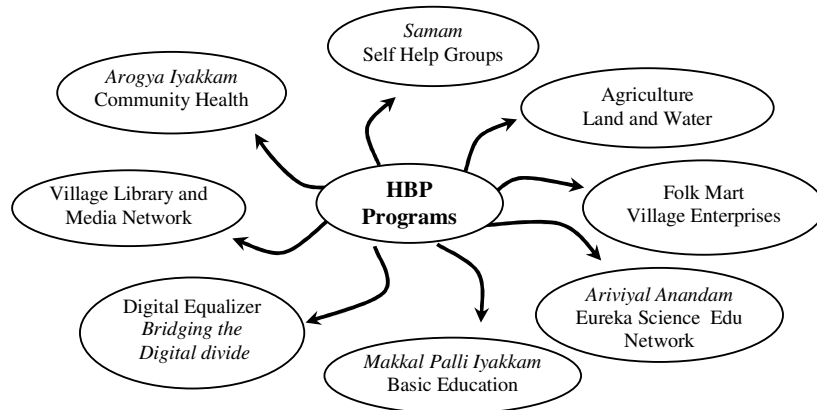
HBP Programs

Samam
Self Help Groups

Arogya Iyakkam
Community Health

Agriculture
Land and Water

Village Library and
Media Network

Folk Mart
Village Enterprises

Digital Equalizer
Bridging the
Digital divide

Ariviyal Anandam
Eureka Science Edu
Network

Makkal Palli Iyakkam
Basic Education